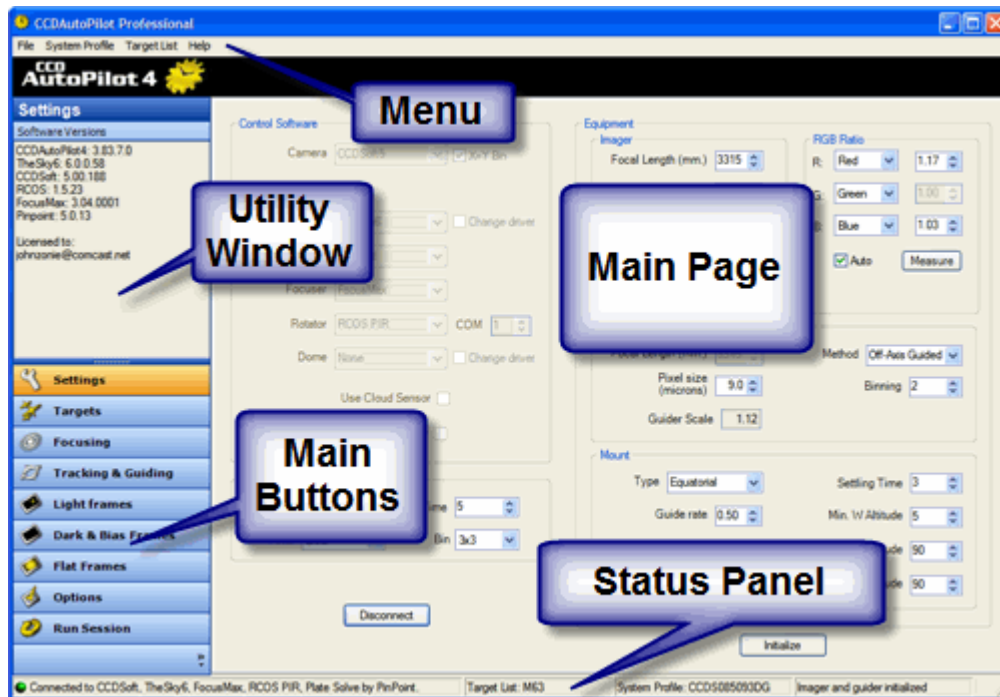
CCDAutoPilot Professional

File System Profile Target List Help

CCD AutoPilot 4

Menu

Settings

Software Versions

CCDAutoPilot4: 3.83.7.0
TheSky6: 6.0.0.58
CCDSoft: 5.00.188
RCOS: 1.5.23
FocusMax: 3.04.0001
Pinpoint: 5.0.13

Licensed to:
johnzonie@comcast.net

Utility Window

Control Software

Camera CCDSoft5 X=Y Bin

Change driver

Focuser FocusMax

Rotator RCOS PIR COM 1

Dome None Change driver

Use Cloud Sensor

Equipment

Imager

Focal Length (mm.) 3315

RGB Ratio

R: Red 1.17

G: Green 1.00

B: Blue 1.03

Auto Measure

Main Page

Method Off-Axis Guided

Pixel size (microns) 9.0

Binning 2

Guider Scale 1.12

Mount

Type Equatorial

Settling Time 3

Guide rate 0.50

Min. W Altitude 5

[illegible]ude 90

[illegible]ude 90

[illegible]me 5

Bin 3x3

Disconnect

Initialize

Settings

Targets

Focusing

Tracking & Guiding

Light frames

Dark & Bias Frames

Flat Frames

Options

Run Session

Main Buttons

Status Panel

Connected to CCDSoft, TheSky6, FocusMax, RCOS PIR, Plate Solve by PinPoint.

Target List: M63

System Profile: CCDS085093DG

Imager and guider initialized